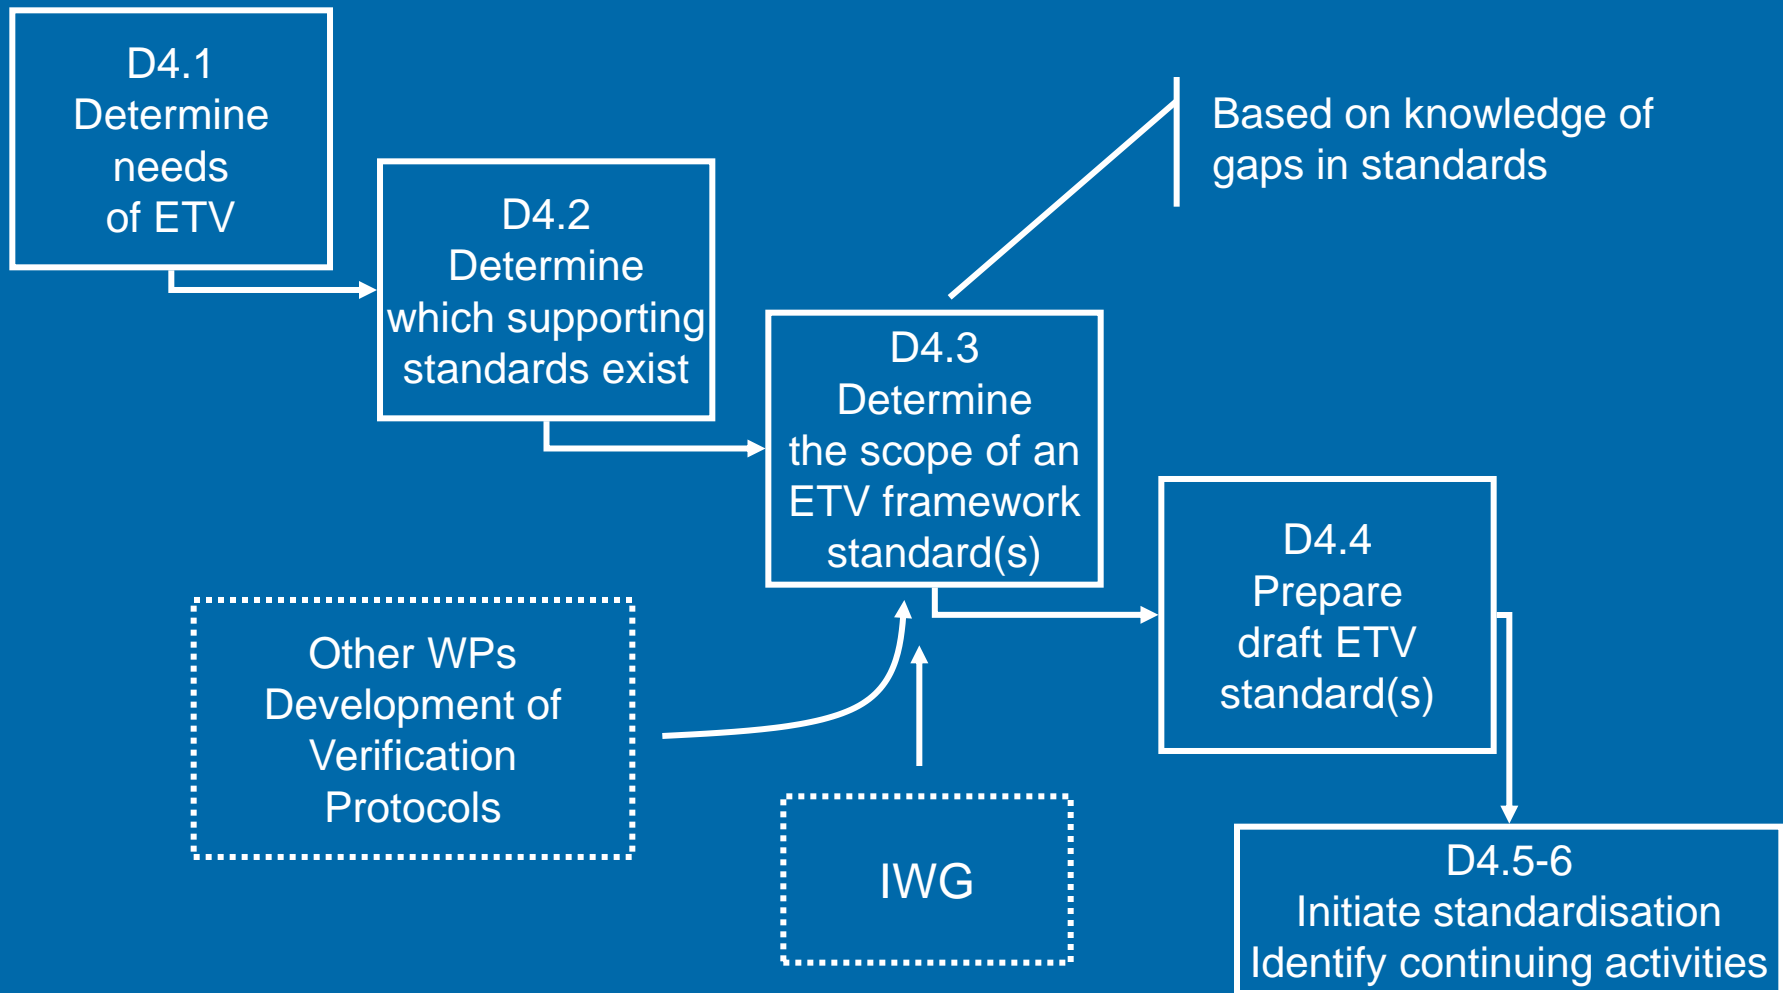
D4.1
Determine
needs
of ETV

D4.2
Determine
which supporting
standards exist

Based on knowledge of
gaps in standards

D4.3
Determine
the scope of an
ETV framework
standard(s)

D4.4
Prepare
draft ETV
standard(s)

Other WPs
Development of
Verification
Protocols

IWG

D4.5-6
Initiate standardisation
Identify continuing activities